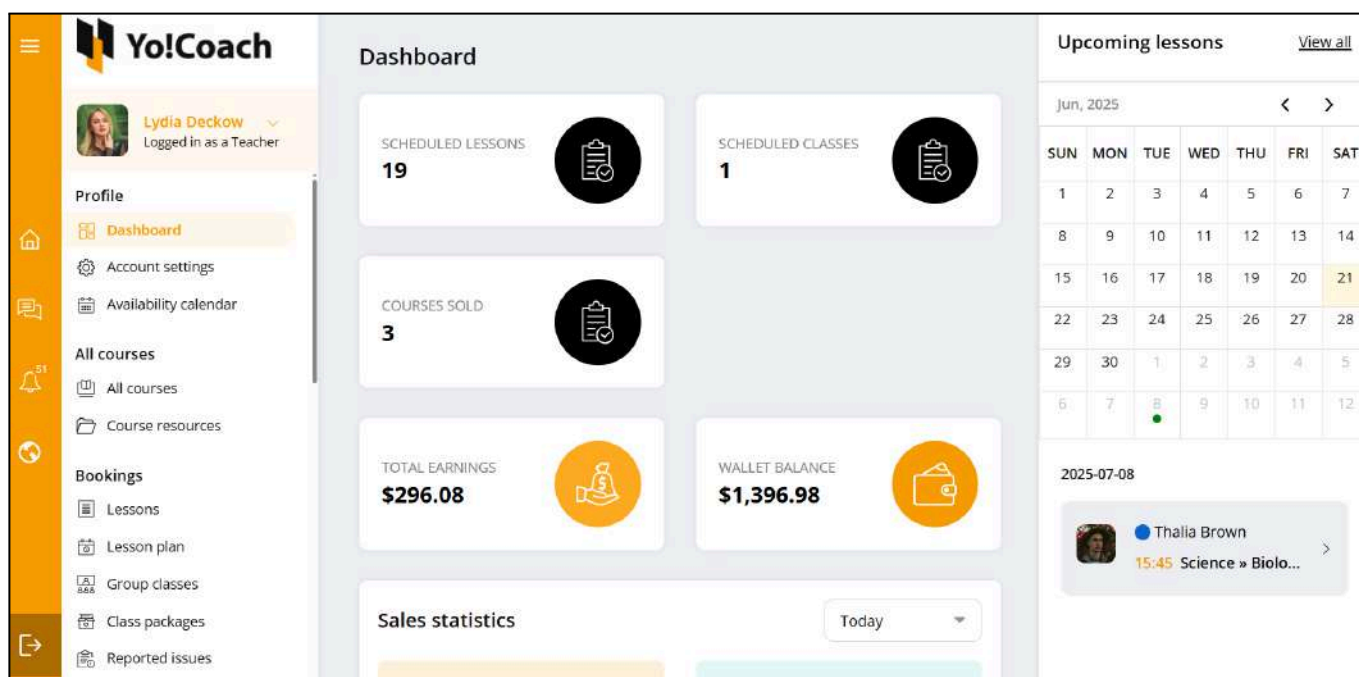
Yo!Coach

Lydia Deckow
Logged in as a Teacher

Profile
Dashboard
Account settings
Availability calendar

All courses
All courses
Course resources

Bookings
Lessons
Lesson plan
Group classes
Class packages
Reported issues

51

Dashboard

SCHEDULED LESSONS
19

SCHEDULED CLASSES
1

COURSES SOLD
3

TOTAL EARNINGS
$296.08

WALLET BALANCE
$1,396.98

Sales statistics
Today

Upcoming lessons
View all

Jun, 2025

| SUN | MON | TUE | WED | THU | FRI | SAT |
|---|---|---|---|---|---|---|
| 1 | 2 | 3 | 4 | 5 | 6 | 7 |
| 8 | 9 | 10 | 11 | 12 | 13 | 14 |
| 15 | 16 | 17 | 18 | 19 | 20 | 21 |
| 22 | 23 | 24 | 25 | 26 | 27 | 28 |
| 29 | 30 | 1 | 2 | 3 | 4 | 5 |
| 6 | 7 | 8 | 9 | 10 | 11 | 12 |

2025-07-08

Thalia Brown
15:45 Science » Biolo...